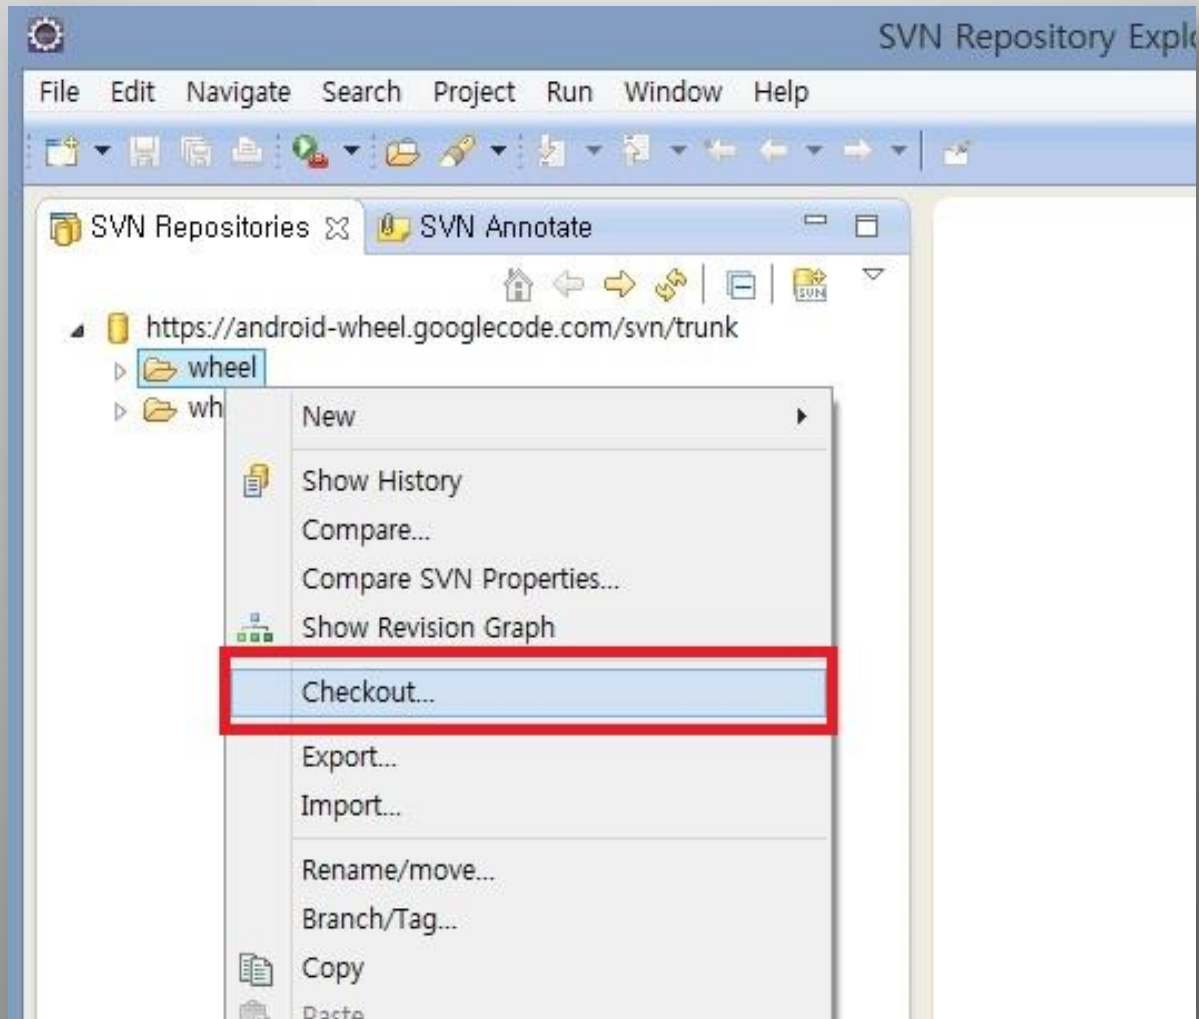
SVN Repository Expl

File Edit Navigate Search Project Run Window Help

SVN Repositories ☒ SVN Annotate

https://android-wheel.googlecode.com/svn/trunk
wheel
wh

New
Show History
Compare...
Compare SVN Properties...
Show Revision Graph
Checkout...
Export...
Import...
Rename/move...
Branch/Tag...
Copy
Paste